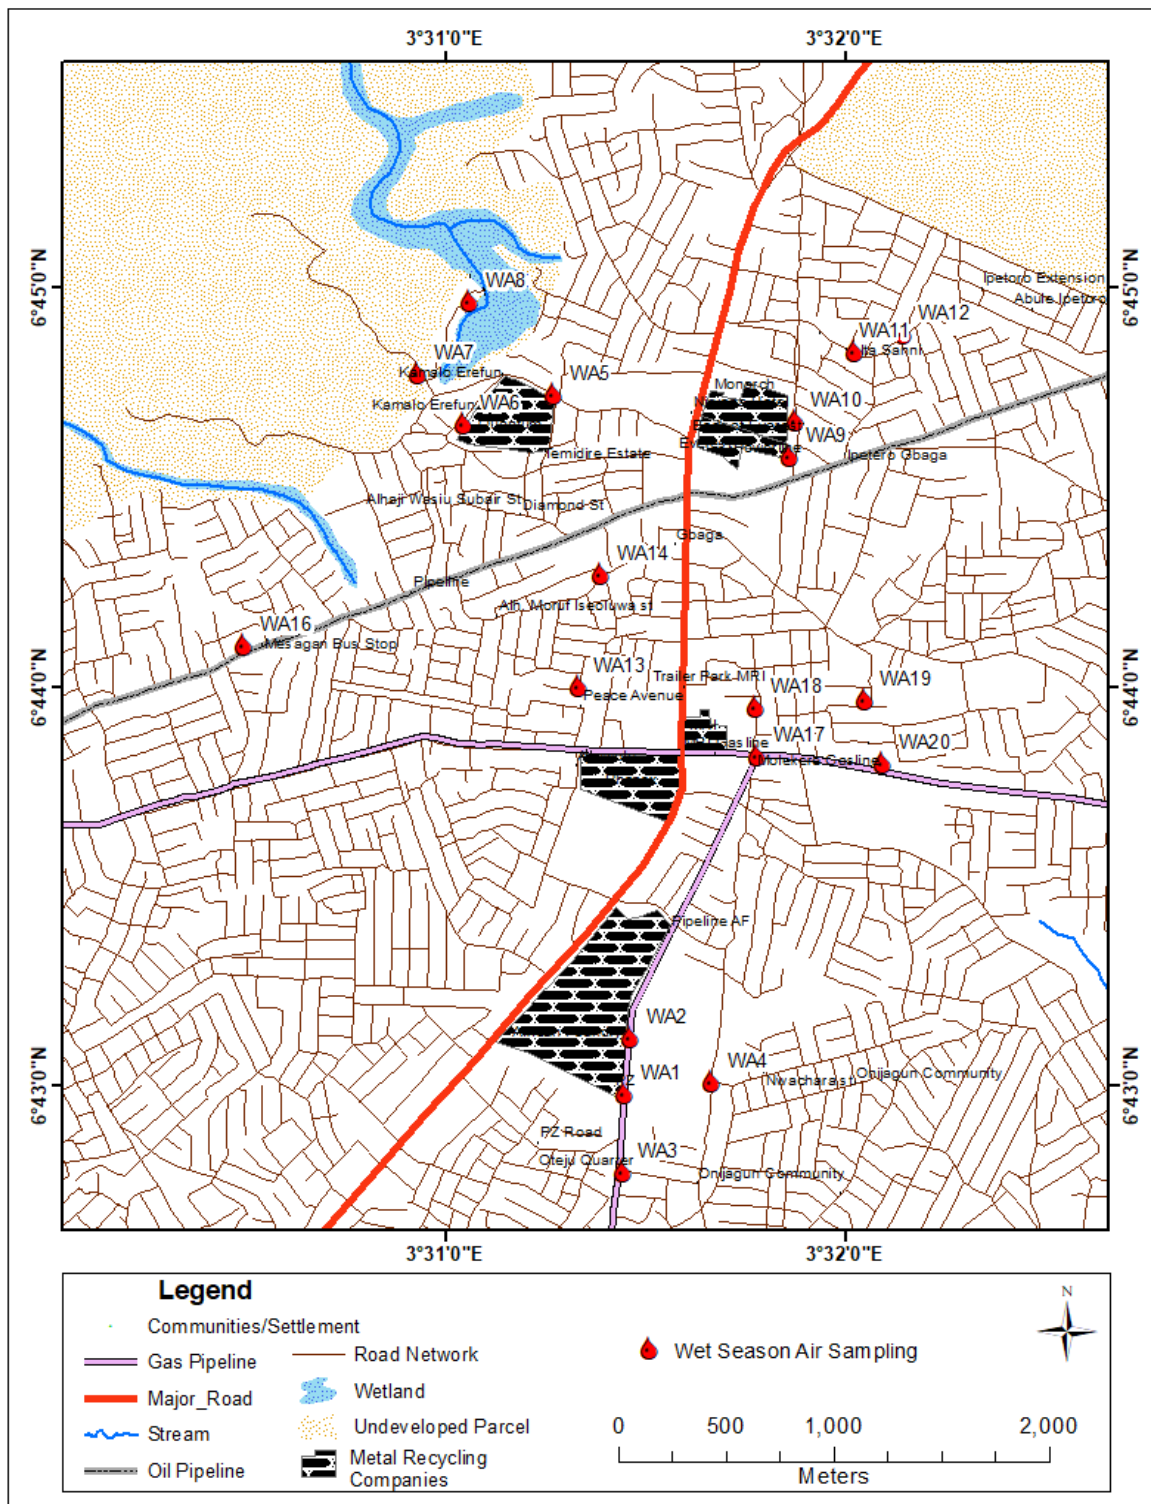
3°31'0"E
3°32'0"E

6°45'0"N
6°44'0"N
6°43'0"N

6°45'0"N
6°44'0"N
6°43'0"N

WA8
WA7
Kamalo Erefun
WA5
Kamalo Erefun
WA6
Temidire Estate
Monarch
WA10
WA9
Ipetoro Gbaga
WA11
Ija Sanni
WA12
Ipetoro Extension
Abule Ipetoro
Alhaji Wesiu Subair St
Diamond St
Gbaga
WA14
Pipeline
Alh. Moruf Iseoluwa st
WA16
Mesagan Bus Stop
WA13
Peace Avenue
Trailer Park MRI
WA18
WA19
WA17
Gas line
Molekere Gas line
WA20
Pipeline AF
WA2
WA1
WA4
Nwachara st
Onijagun Community
FZ Road
Oteju Quarter
WA3
Onijagun Community

3°31'0"E
3°32'0"E

Legend
Communities/Settlement
Gas Pipeline
Major_Road
Stream
Oil Pipeline
Road Network
Wetland
Undeveloped Parcel
Metal Recycling Companies
Wet Season Air Sampling
N
0 500 1,000 2,000
Meters